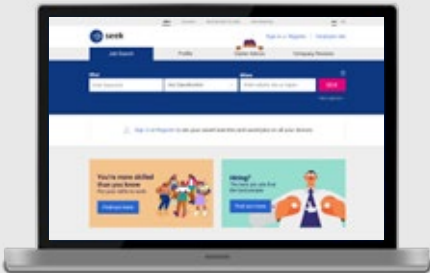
seek

Sign in | Register | Employer site

Job Search
Profile
Career Advice
Company Reviews

What
Enter keywords
Any Classification
Where
Enter suburb, city, or region
SEEK

Sign in or Register to see your saved searches and saved jobs on all your devices

You're more skilled than you know
Find out more

Hiring?
Find out more